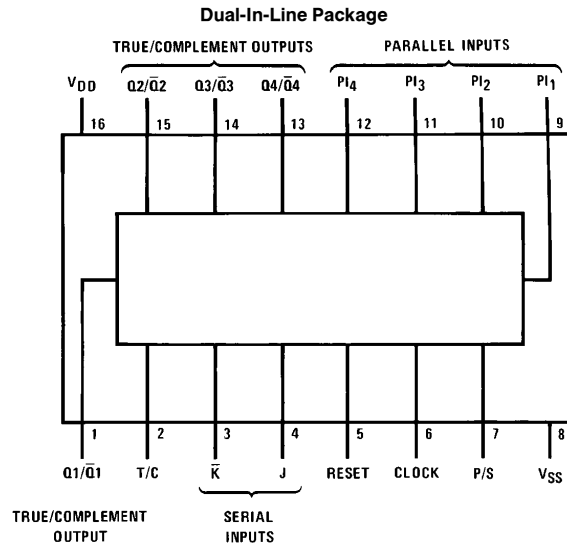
Dual-In-Line Package

TRUE/COMPLEMENT OUTPUTS

PARALLEL INPUTS

$V_{DD}$ 16

$Q2/\bar{Q}2$ 15

$Q3/\bar{Q}3$ 14

$Q4/\bar{Q}4$ 13

$PI_4$ 12

$PI_3$ 11

$PI_2$ 10

$PI_1$ 9

1 $Q1/\bar{Q}1$

2 T/C

3 $\bar{K}$

4 J

5 RESET

6 CLOCK

7 P/S

8 $V_{SS}$

TRUE/COMPLEMENT OUTPUT

SERIAL INPUTS